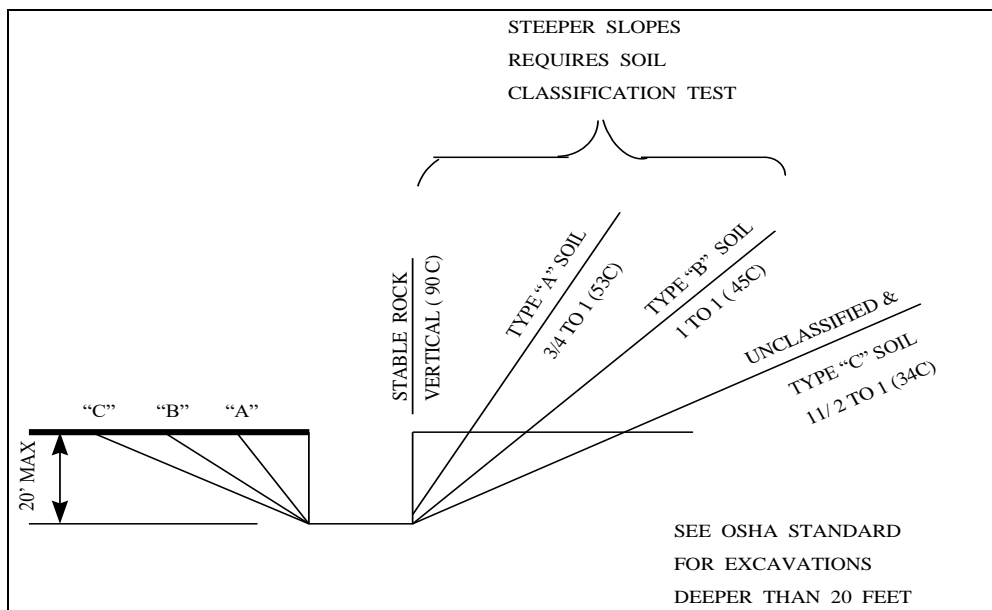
STEEPER SLOPES
REQUIRES SOIL
CLASSIFICATION TEST

STABLE ROCK
VERTICAL ( 90 C)

TYPE "A" SOIL
3/4 TO 1 (53C)

TYPE "B" SOIL
1 TO 1 (45C)

UNCLASSIFIED &
TYPE "C" SOIL
11/ 2 TO 1 (34C)

"C" "B" "A"

20' MAX

SEE OSHA STANDARD
FOR EXCAVATIONS
DEEPER THAN 20 FEET